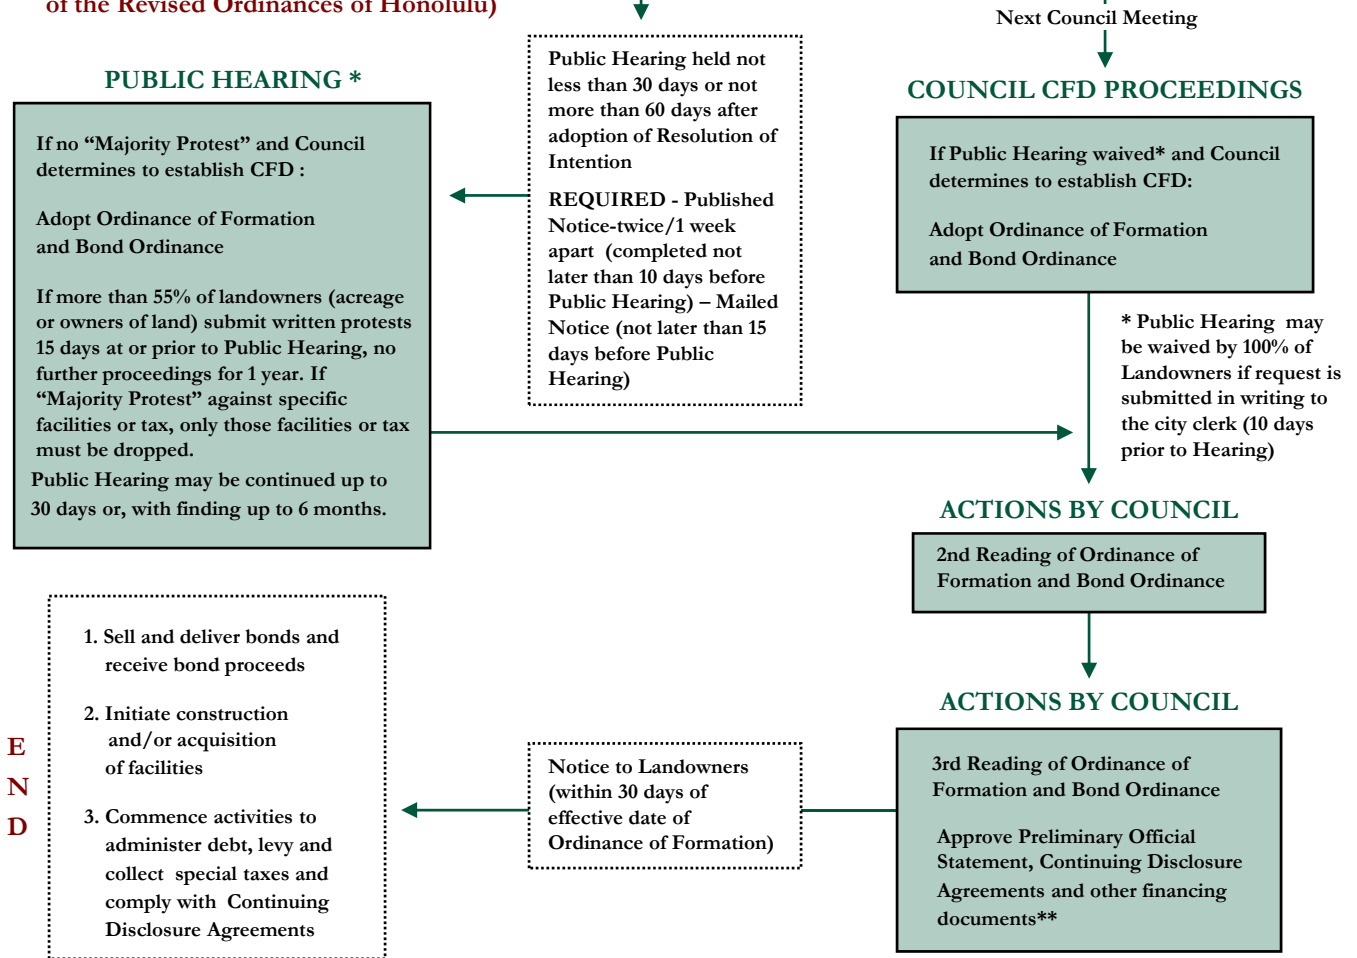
of the Revised Ordinances of Honolulu)

Next Council Meeting

PUBLIC HEARING *

If no “Majority Protest” and Council determines to establish CFD :

Adopt Ordinance of Formation and Bond Ordinance

If more than 55% of landowners (acreage or owners of land) submit written protests 15 days at or prior to Public Hearing, no further proceedings for 1 year. If “Majority Protest” against specific facilities or tax, only those facilities or tax must be dropped.

Public Hearing may be continued up to 30 days or, with finding up to 6 months.

Public Hearing held not less than 30 days or not more than 60 days after adoption of Resolution of Intention

REQUIRED - Published Notice-twice/1 week apart (completed not later than 10 days before Public Hearing) – Mailed Notice (not later than 15 days before Public Hearing)

COUNCIL CFD PROCEEDINGS

If Public Hearing waived* and Council determines to establish CFD:

Adopt Ordinance of Formation and Bond Ordinance

* Public Hearing may be waived by 100% of Landowners if request is submitted in writing to the city clerk (10 days prior to Hearing)

ACTIONS BY COUNCIL

2nd Reading of Ordinance of Formation and Bond Ordinance

ACTIONS BY COUNCIL

3rd Reading of Ordinance of Formation and Bond Ordinance

Approve Preliminary Official Statement, Continuing Disclosure Agreements and other financing documents**

Notice to Landowners (within 30 days of effective date of Ordinance of Formation)

1. Sell and deliver bonds and receive bond proceeds

2. Initiate construction and/or acquisition of facilities

3. Commence activities to administer debt, levy and collect special taxes and comply with Continuing Disclosure Agreements

E
N
D